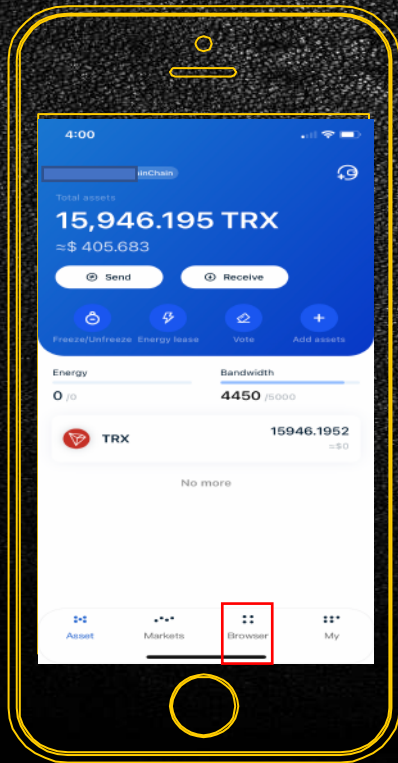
4:00

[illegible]inChain

Total assets

15,946.195 TRX

≈$ 405.683

Send

Receive

Freeze/Unfreeze

Energy lease

Vote

Add assets

Energy

0 /0

Bandwidth

4450 /5000

TRX

15946.1952

≈$0

No more

Asset

Markets

Browser

My